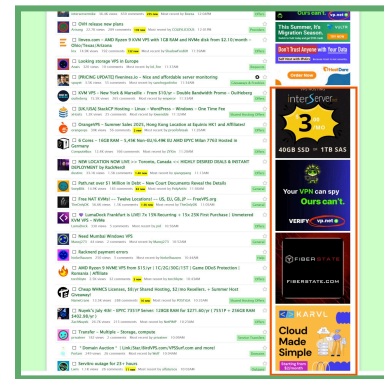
OVH release new plans

Ovoco.com - AMD Ryzen 9 KVM VPS with 1GB RAM and NVMe disk from $2.15/month - Ohio/Texas/Arizona

Cooking storage VPS in Europe

[PRICING UPDATE] Fiberstate.io - Nice and affordable server monitoring

KVM VPS - New York & Marseille - From $15/yr - Double Bandwidth Promo - OuiHebergement

ISP/USA/ StackCP Hosting - Linux - WordPress - Windows - One Time Fee

OrangeVPS - Summer Sales 2024, Hong Kong Location at Equinix HK1 and Affiliated

H Cores - 16GB RAM - 5,4TB Nvme (5.1GHz) AMD EPYC Milan 7763 Hosted in Germany

NEW LOCATION NOW LIVE in Toronto, Canada - HIGHLY DESIRED DEALS & INSTANT DEPLOYMENT by RackNerd

Patch.net over $1 Million in Debt — New Court Documents Reveal the Details

Free NAT KVMs! — Twelve Locations! — US, EU, CA, JP — FreeVPS.org

LunaDock Frankfurt is LIVE! 7x 15% Recurring + 15x 25% First Purchase | Unmetered KVM VPS - NVMe

Need Mumbai Windows VPS

Backend payment errors

AMD Ryzen 9 NVME VPS from $15/yr | IC/2G/30G/1TT | Game DDoS Protection | Honolulu | Affiliate

Cheap WHMCS Licenses, $8/yr Shared Hosting, $2/mo Resellers, + Summer Host Giveaway!

Nephi's July 4th! - EPYC 7B13P Server, 128GB RAM for $271.60/yr | 7517P + 256GB RAM $459.60/yr

Transfer - Multiple - Storage, compute

"Domain Auction" | Link Disc(NonProfit)/VPSDurf.com and more!

Servitor outage for 25+ hours

This Summer, it's Migration Season.

Don't Trust Anyone with Your Data

Order Now

Ours can't.

interServer.net

3

40GB SSD 1TB SAS

Your VPN can spy Ours can't.

VERIFY vp.net

FIBERSTATE

FIBERSTATE.COM

KARVL

Cloud Made Simple